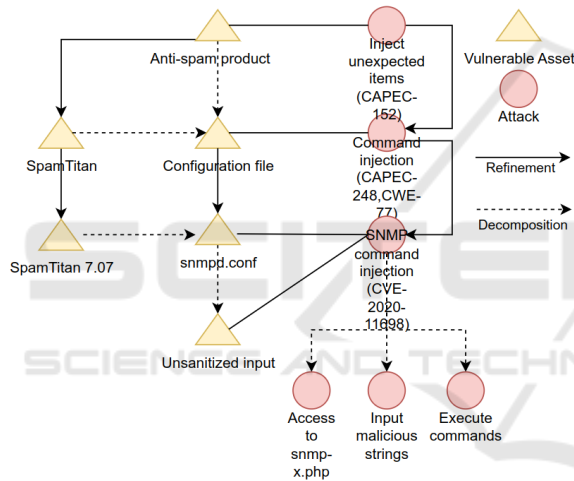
Anti-spam product

Inject unexpected items (CAPEC-152)

Vulnerable Asset

Attack

SpamTitan

Configuration file

Command injection (CAPEC-248,CWE-77)

Refinement

Decomposition

SpamTitan 7.07

snmpd.conf

SNMP command injection (CVE-2020-11698)

Unsanitized input

Access to snmp-x.php

Input malicious strings

Execute commands

SCITEPRESS SCIENCE AND TECHNOLOGY